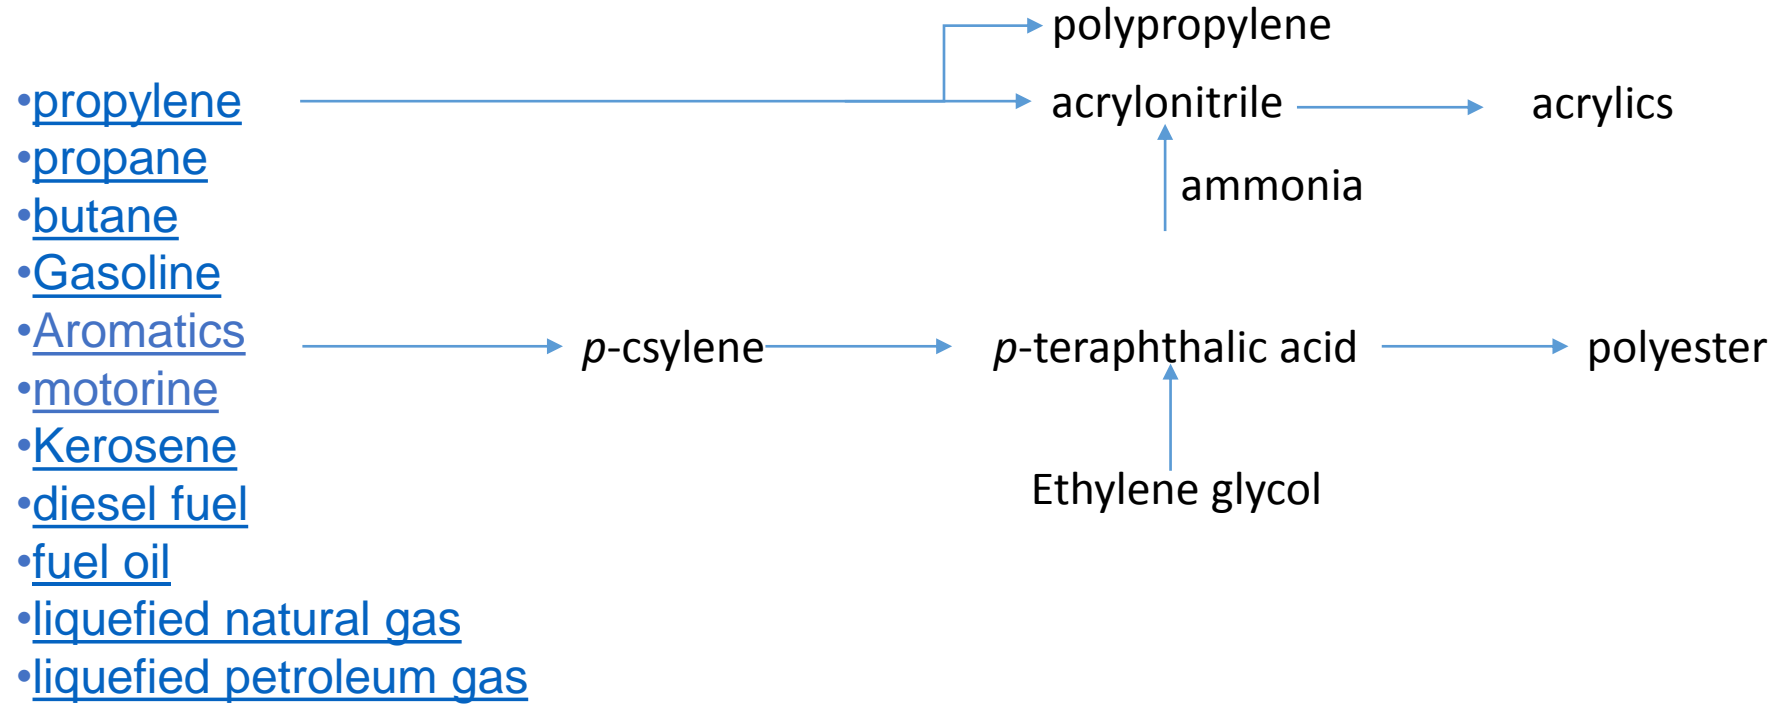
•propylene
•propane
•butane
•Gasoline
•Aromatics
•motorine
•Kerosene
•diesel fuel
•fuel oil
•liquefied natural gas
•liquefied petroleum gas

polypropylene
acrylonitrile
acrylics
ammonia

p-csylene
p-teraphthalic acid
polyester
Ethylene glycol